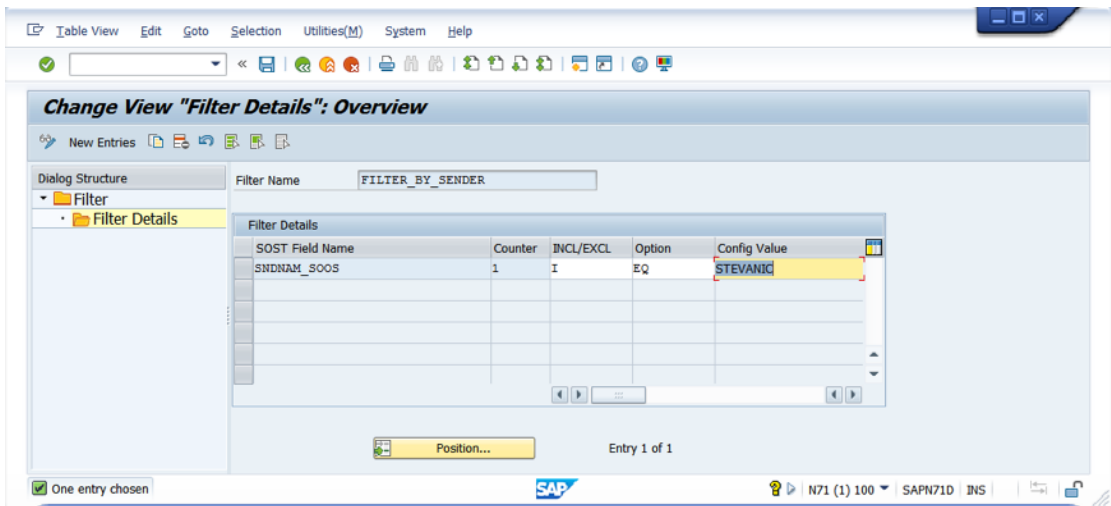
Table View Edit Goto Selection Utilities(M) System Help

Change View "Filter Details": Overview

New Entries

Dialog Structure
Filter
Filter Details

Filter Name FILTER_BY_SENDER

Filter Details

| SOST Field Name | Counter | INCL/EXCL | Option | Config Value |
|---|---|---|---|---|
| SNDNAM_SOOS | 1 | I | EQ | STEVANIC |

Position...

Entry 1 of 1

One entry chosen

SAP

N71 (1) 100 SAPN71D INS